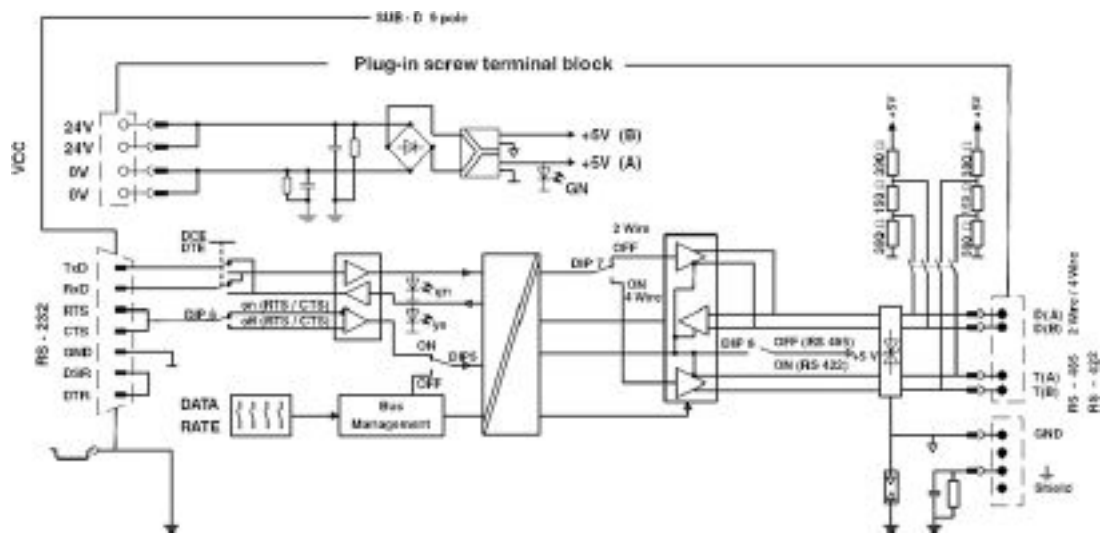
SUB - D 9 pole

Plug-in screw terminal block

VCC

24V
24V
0V
0V

+5V (B)
+5V (A)
GN

+5V
390 Ω
150 Ω
390 Ω

+5V
390 Ω
150 Ω
390 Ω

DCE
DTE

TxD
RxD
RTS
CTS
GND
DSR
DTR

RS - 232

DIP 6
on (RTS / CTS)
off (RTS / CTS)

TD
RD

ON
DIP 5
OFF

DATA
RATE

Bus
Management

2 Wire
OFF
DIP 7
ON
4 Wire

DIP 6
OFF (RS 485)
ON (RS 422)
+5 V

D(A)
D(B)
2 Wire / 4 Wire

T(A)
T(B)
RS - 485
RS - 422

GND

Shield